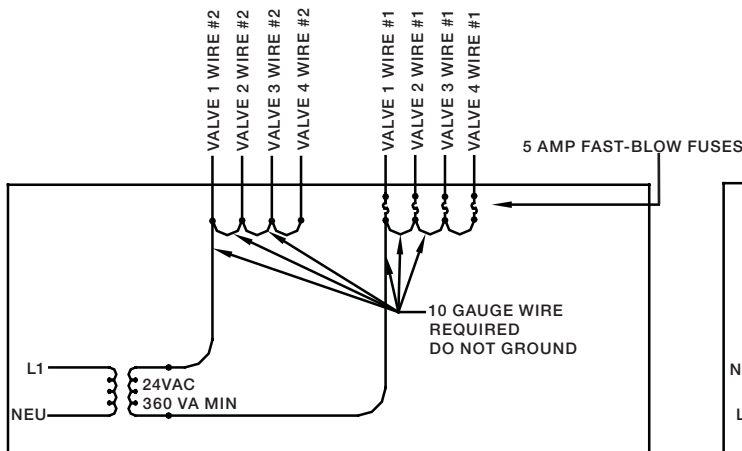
VALVE 1 WIRE #2
VALVE 2 WIRE #2
VALVE 3 WIRE #2
VALVE 4 WIRE #2
VALVE 1 WIRE #1
VALVE 2 WIRE #1
VALVE 3 WIRE #1
VALVE 4 WIRE #1

5 AMP FAST-BLOW FUSES

10 GAUGE WIRE
REQUIRED
DO NOT GROUND

L1
NEU
24VAC
360 VA MIN

N
L